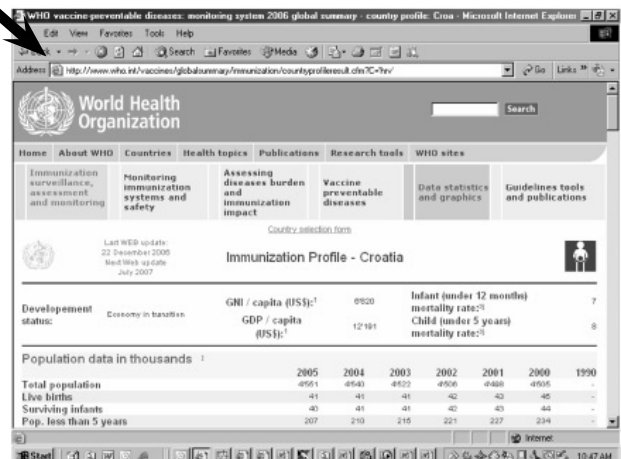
WHO vaccine-preventable diseases: monitoring system 2006 global summary - country profile: Croa - Microsoft Internet Explorer

Edit View Favorites Tools Help

Search Favorites Media

Address http://www.who.int/vaccines/globalsummary/immunization/countryprofileresult.cfm?C=hrv' Go Links

World Health Organization

Search

Home About WHO Countries Health topics Publications Research tools WHO sites

Immunization surveillance, assessment and monitoring

Monitoring immunization systems and safety

Assessing diseases burden and immunization impact

Vaccine preventable diseases

Data statistics and graphics

Guidelines tools and publications

Country selection form

Last WEB update: 22 December 2006
Next Web update: July 2007

Immunization Profile - Croatia

| Developement status: | Economy in transition | GNI / capita (US$):¹ | 8'820 | Infant (under 12 months) mortality rate:³ | 7 |
|---|---|---|---|---|---|
| | | GDP / capita (US$):¹ | 12'191 | Child (under 5 years) mortality rate:³ | 8 |

Population data in thousands ¹

| | 2005 | 2004 | 2003 | 2002 | 2001 | 2000 | 1990 |
|---|---|---|---|---|---|---|---|
| Total population | 4551 | 4540 | 4522 | 4506 | 4488 | 4505 | - |
| Live births | 41 | 41 | 41 | 42 | 43 | 45 | - |
| Surviving infants | 40 | 41 | 41 | 42 | 43 | 44 | - |
| Pop. less than 5 years | 207 | 210 | 216 | 221 | 227 | 234 | - |

Internet

Start

10:47 AM